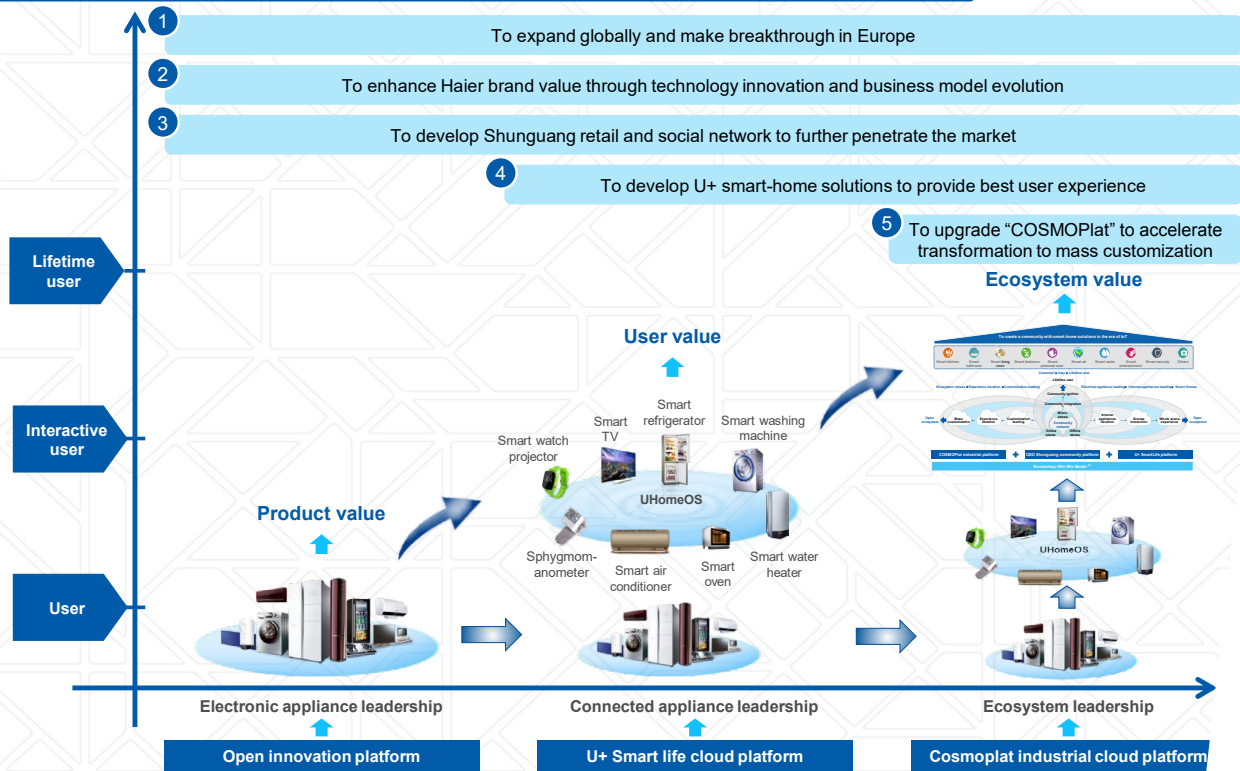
1 To expand globally and make breakthrough in Europe

2 To enhance Haier brand value through technology innovation and business model evolution

3 To develop Shunguang retail and social network to further penetrate the market

4 To develop U+ smart-home solutions to provide best user experience

5 To upgrade "COSMOPlat" to accelerate transformation to mass customization

Lifetime user

Interactive user

User

Ecosystem value

User value

Product value

Smart TV

Smart refrigerator

Smart washing machine

Smart watch projector

UHomeOS

Sphygmomanometer

Smart air conditioner

Smart oven

Smart water heater

COSMOPlat industrial platform

O2O Shunguang community platform

U+ SmartLife platform

UHomeOS

Electronic appliance leadership

Connected appliance leadership

Ecosystem leadership

Open innovation platform

U+ Smart life cloud platform

Cosmoplat industrial cloud platform